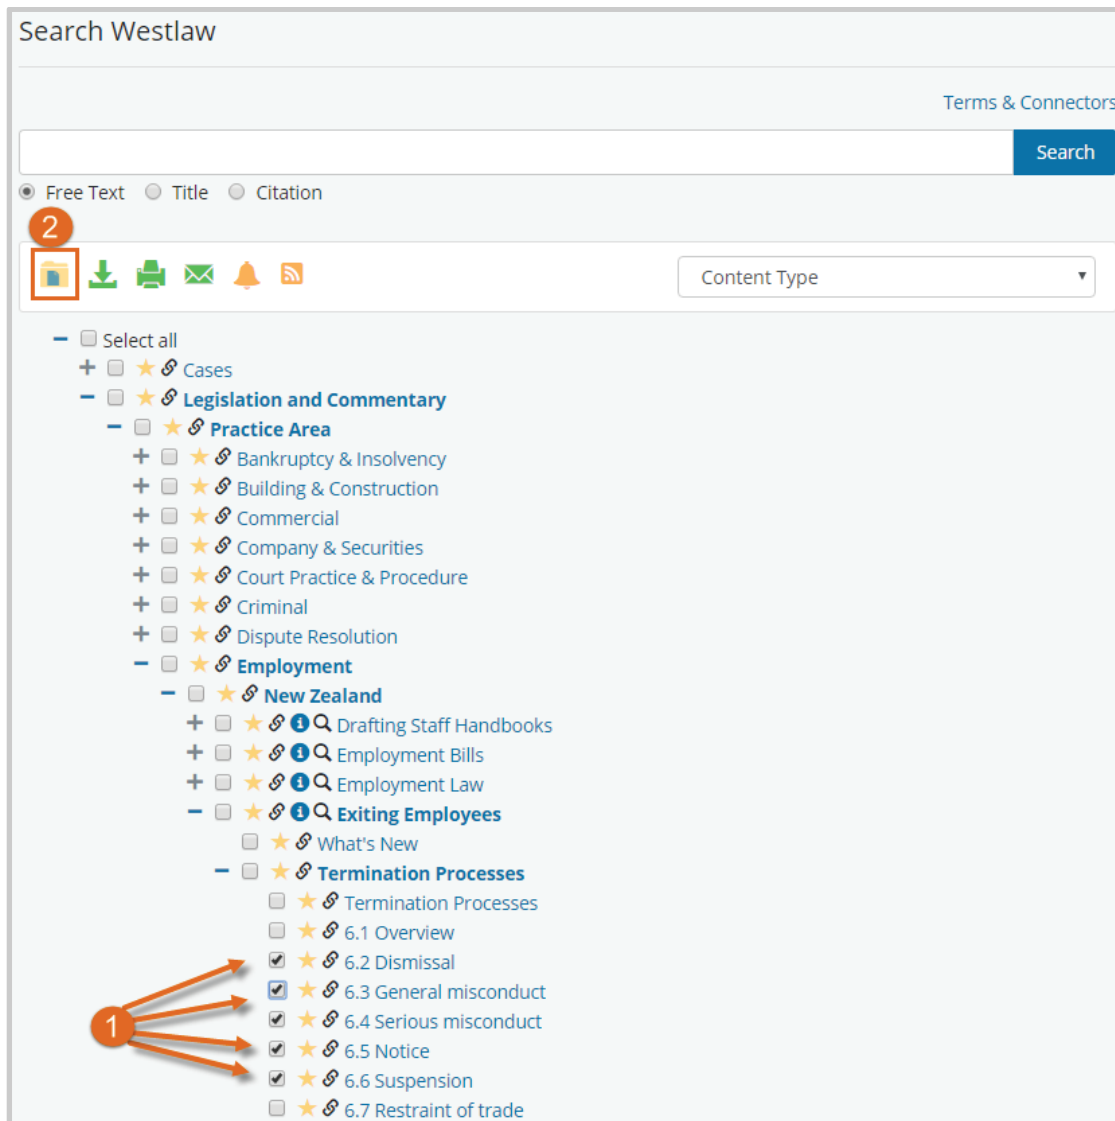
Search Westlaw

Terms & Connectors

Search

Free Text Title Citation

2

Content Type

Select all
Cases
Legislation and Commentary
Practice Area
Bankruptcy & Insolvency
Building & Construction
Commercial
Company & Securities
Court Practice & Procedure
Criminal
Dispute Resolution
Employment
New Zealand
Drafting Staff Handbooks
Employment Bills
Employment Law
Exiting Employees
What's New
Termination Processes
Termination Processes
6.1 Overview
6.2 Dismissal
6.3 General misconduct
6.4 Serious misconduct
6.5 Notice
6.6 Suspension
6.7 Restraint of trade

1